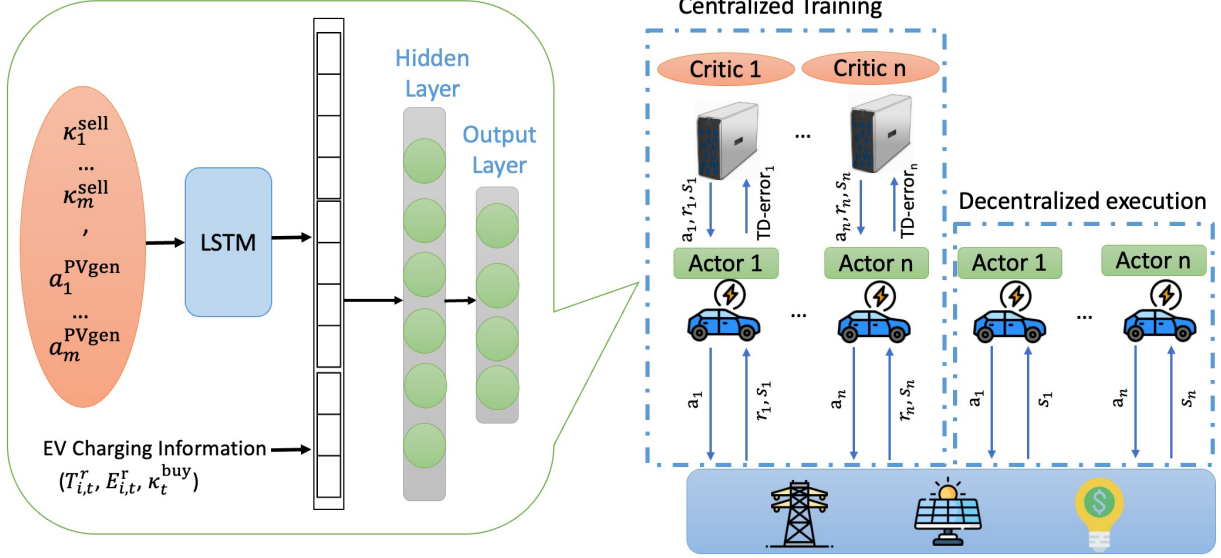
$\kappa_1^{\text{sell}}$
...
$\kappa_m^{\text{sell}}$
,
$a_1^{\text{PVgen}}$
...
$a_m^{\text{PVgen}}$

LSTM

Hidden Layer

Output Layer

EV Charging Information
$(T_{i,t}^r, E_{i,t}^r, \kappa_t^{\text{buy}})$

Centralized Training

Critic 1

Critic n

...

$a_1, r_1, s_1$

TD-error$_1$

$a_n, r_n, s_n$

TD-error$_n$

Actor 1

Actor n

...

$a_1$

$r_1, s_1$

$a_n$

$r_n, s_n$

Decentralized execution

Actor 1

Actor n

...

$a_1$

$s_1$

$a_n$

$s_n$